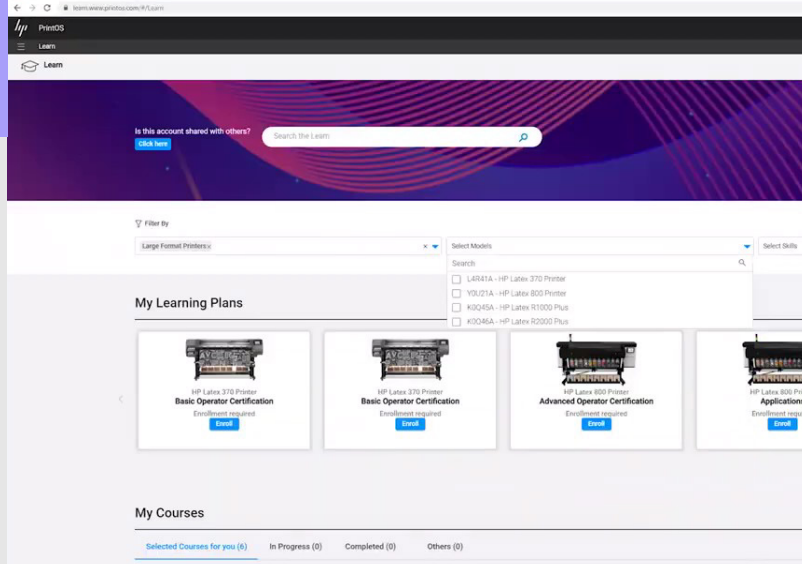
learn.www.printos.com/#/Learn

PrintOS

Learn

Learn

Is this account shared with others?

Click here

Search the Learn

Filter By

Large Format Printers ×

×

Select Models

Select Skills

Search

L4R41A - HP Latex 370 Printer

Y0U21A - HP Latex 800 Printer

K0Q45A - HP Latex R1000 Plus

K0Q46A - HP Latex R2000 Plus

My Learning Plans

HP Latex 370 Printer
Basic Operator Certification
Enrollment required
Enroll

HP Latex 370 Printer
Basic Operator Certification
Enrollment required
Enroll

HP Latex 800 Printer
Advanced Operator Certification
Enrollment required
Enroll

HP Latex 80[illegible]
Application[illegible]
Enrollment re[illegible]
Enroll

My Courses

Selected Courses for you (6)

In Progress (0)

Completed (0)

Others (0)